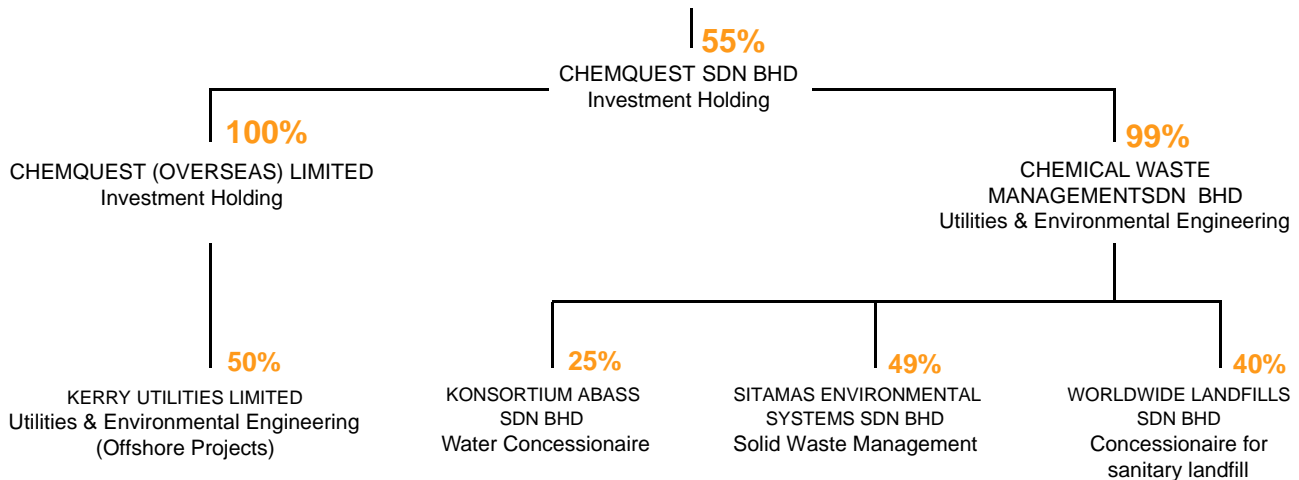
55%
CHEMQUEST SDN BHD
Investment Holding

100%
CHEMQUEST (OVERSEAS) LIMITED
Investment Holding

99%
CHEMICAL WASTE MANAGEMENTSDN BHD
Utilities & Environmental Engineering

50%
KERRY UTILITIES LIMITED
Utilities & Environmental Engineering
(Offshore Projects)

25%
KONSORTIUM ABASS SDN BHD
Water Concessionaire

49%
SITAMAS ENVIRONMENTAL SYSTEMS SDN BHD
Solid Waste Management

40%
WORLDWIDE LANDFILLS SDN BHD
Concessionaire for sanitary landfill